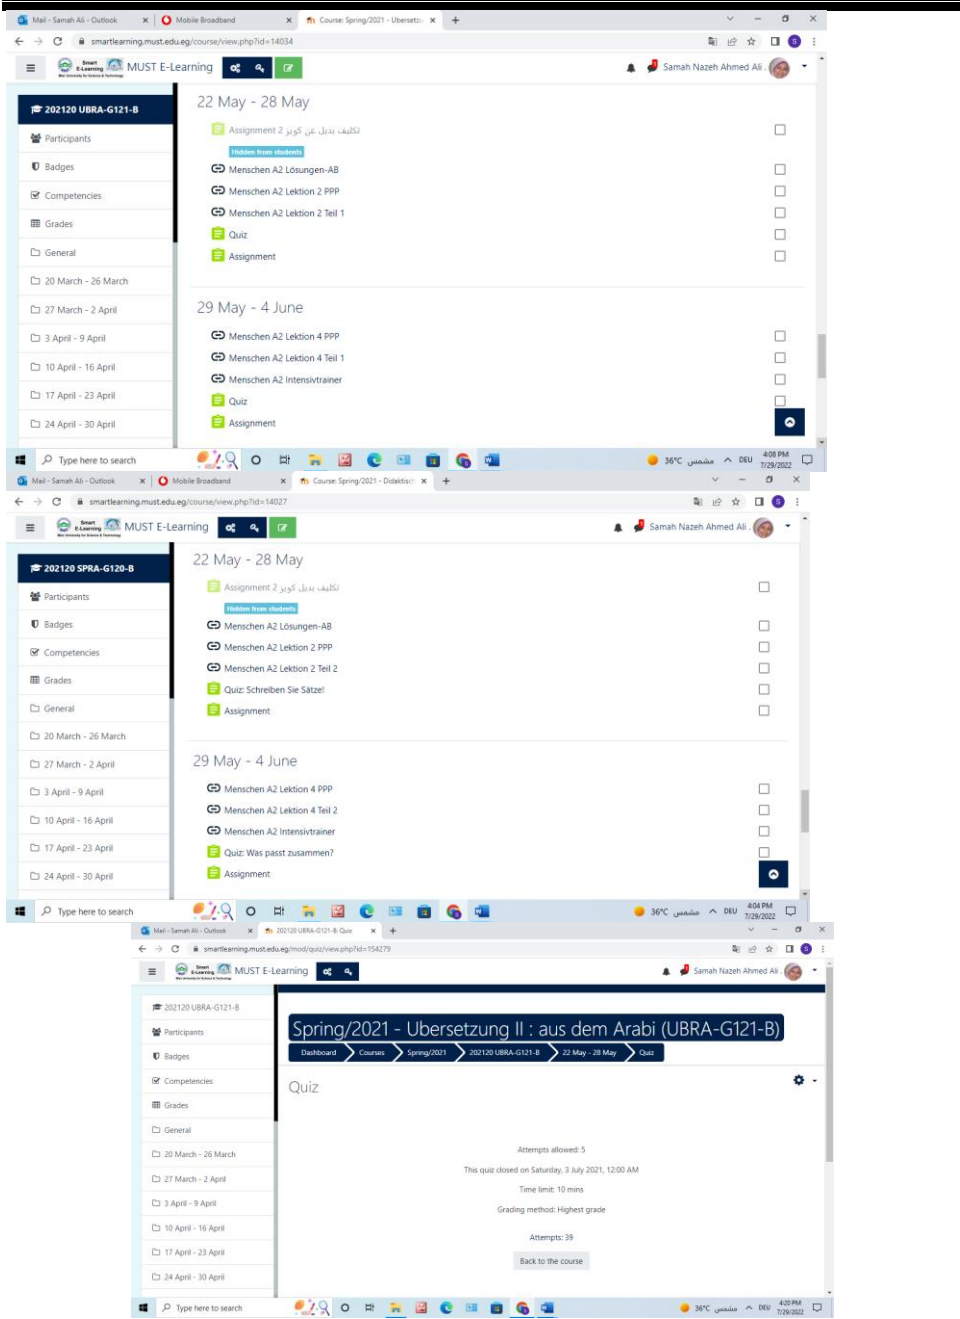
Mail - Samah Ali - Outlook × Mobile Broadband × Course: Spring/2021 - Ubersetzu × +

smartlearning.must.edu.eg/course/view.php?id=14034

MUST E-Learning

Samah Nazeh Ahmed Ali

202120 UBRA-G121-B
Participants
Badges
Competencies
Grades
General
20 March - 26 March
27 March - 2 April
3 April - 9 April
10 April - 16 April
17 April - 23 April
24 April - 30 April

22 May - 28 May

Assignment 2 تكليف بديل عن كويز
Hidden from students
Menschen A2 Lösungen-AB
Menschen A2 Lektion 2 PPP
Menschen A2 Lektion 2 Teil 1
Quiz
Assignment

29 May - 4 June

Menschen A2 Lektion 4 PPP
Menschen A2 Lektion 4 Teil 1
Menschen A2 Intensivtrainer
Quiz
Assignment

Type here to search
36°C مشمس DEU 4:08 PM 7/29/2022

Mail - Samah Ali - Outlook × Mobile Broadband × Course: Spring/2021 - Didaktisch × +

smartlearning.must.edu.eg/course/view.php?id=14027

MUST E-Learning

Samah Nazeh Ahmed Ali

202120 SPRA-G120-B
Participants
Badges
Competencies
Grades
General
20 March - 26 March
27 March - 2 April
3 April - 9 April
10 April - 16 April
17 April - 23 April
24 April - 30 April

22 May - 28 May

Assignment 2 تكليف بديل كويز
Hidden from students
Menschen A2 Lösungen-AB
Menschen A2 Lektion 2 PPP
Menschen A2 Lektion 2 Teil 2
Quiz: Schreiben Sie Sätze!
Assignment

29 May - 4 June

Menschen A2 Lektion 4 PPP
Menschen A2 Lektion 4 Teil 2
Menschen A2 Intensivtrainer
Quiz: Was passt zusammen?
Assignment

Type here to search
36°C مشمس DEU 4:04 PM 7/29/2022

Mail - Samah Ali - Outlook × 202120 UBRA-G121-B: Quiz × +

smartlearning.must.edu.eg/mod/quiz/view.php?id=154279

MUST E-Learning

Samah Nazeh Ahmed Ali

202120 UBRA-G121-B
Participants
Badges
Competencies
Grades
General
20 March - 26 March
27 March - 2 April
3 April - 9 April
10 April - 16 April
17 April - 23 April
24 April - 30 April

Spring/2021 - Ubersetzung II : aus dem Arabi (UBRA-G121-B)

Dashboard Courses Spring/2021 202120 UBRA-G121-B 22 May - 28 May Quiz

Quiz

Attempts allowed: 5

This quiz closed on Saturday, 3 July 2021, 12:00 AM

Time limit: 10 mins

Grading method: Highest grade

Attempts: 39

Back to the course

Type here to search
36°C مشمس DEU 4:20 PM 7/29/2022